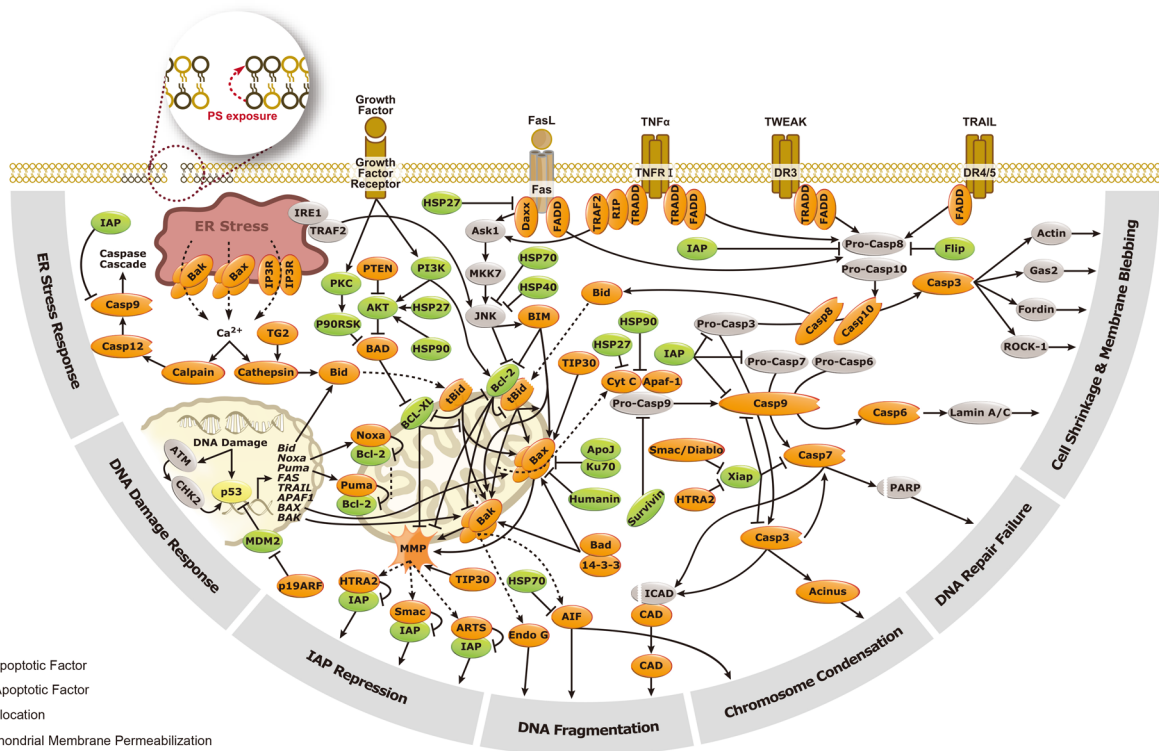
PS exposure

Growth Factor

Growth Factor Receptor

FasL

Fas

TNFα

TNFR I

TWEAK

DR3

TRAIL

DR4/5

IAP

Caspase Cascade

Casp9

Casp12

ER Stress

Bak

Bax

IP3R

IP3R

$Ca^{2+}$

TG2

Calpain

Cathepsin

IRE1

TRAF2

PKC

PTEN

PI3K

AKT

HSP27

P90RSK

BAD

HSP90

HSP27

Daxx

FADD

Ask1

MKK7

HSP70

HSP40

JNK

BIM

TRAF2

RIP

TRADD

TRADD

FADD

TRADD

FADD

FADD

IAP

Pro-Casp8

Flip

Pro-Casp10

Actin

Gas2

Fordin

ROCK-1

Casp3

Casp8

Casp10

Bid

HSP90

HSP27

TIP30

Cyt C

Apaf-1

Pro-Casp9

Pro-Casp3

IAP

Pro-Casp7

Pro-Casp6

Casp9

Casp6

Lamin A/C

Bid

DNA Damage

ATM

CHK2

p53

Bid
Noxa
Puma
FAS
TRAIL
APAF1
BAX
BAK

Noxa

Bcl-2

Puma

Bcl-2

BCL-XL

tBid

Bcl-2

tBid

Bax

ApoJ

Ku70

Humanin

Survivin

Smac/Diablo

Xiap

HTRA2

Casp7

PARP

Bak

Bad

14-3-3

MDM2

p19ARF

MMP

HTRA2

IAP

Smac

IAP

TIP30

ARTS

IAP

HSP70

Endo G

AIF

Casp3

ICAD

CAD

CAD

Acinus

ER Stress Response

DNA Damage Response

IAP Repression

DNA Fragmentation

Chromosome Condensation

DNA Repair Failure

Cell Shrinkage & Membrane Blebbing

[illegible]poptotic Factor

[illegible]Apoptotic Factor

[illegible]location

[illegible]hondrial Membrane Permeabilization